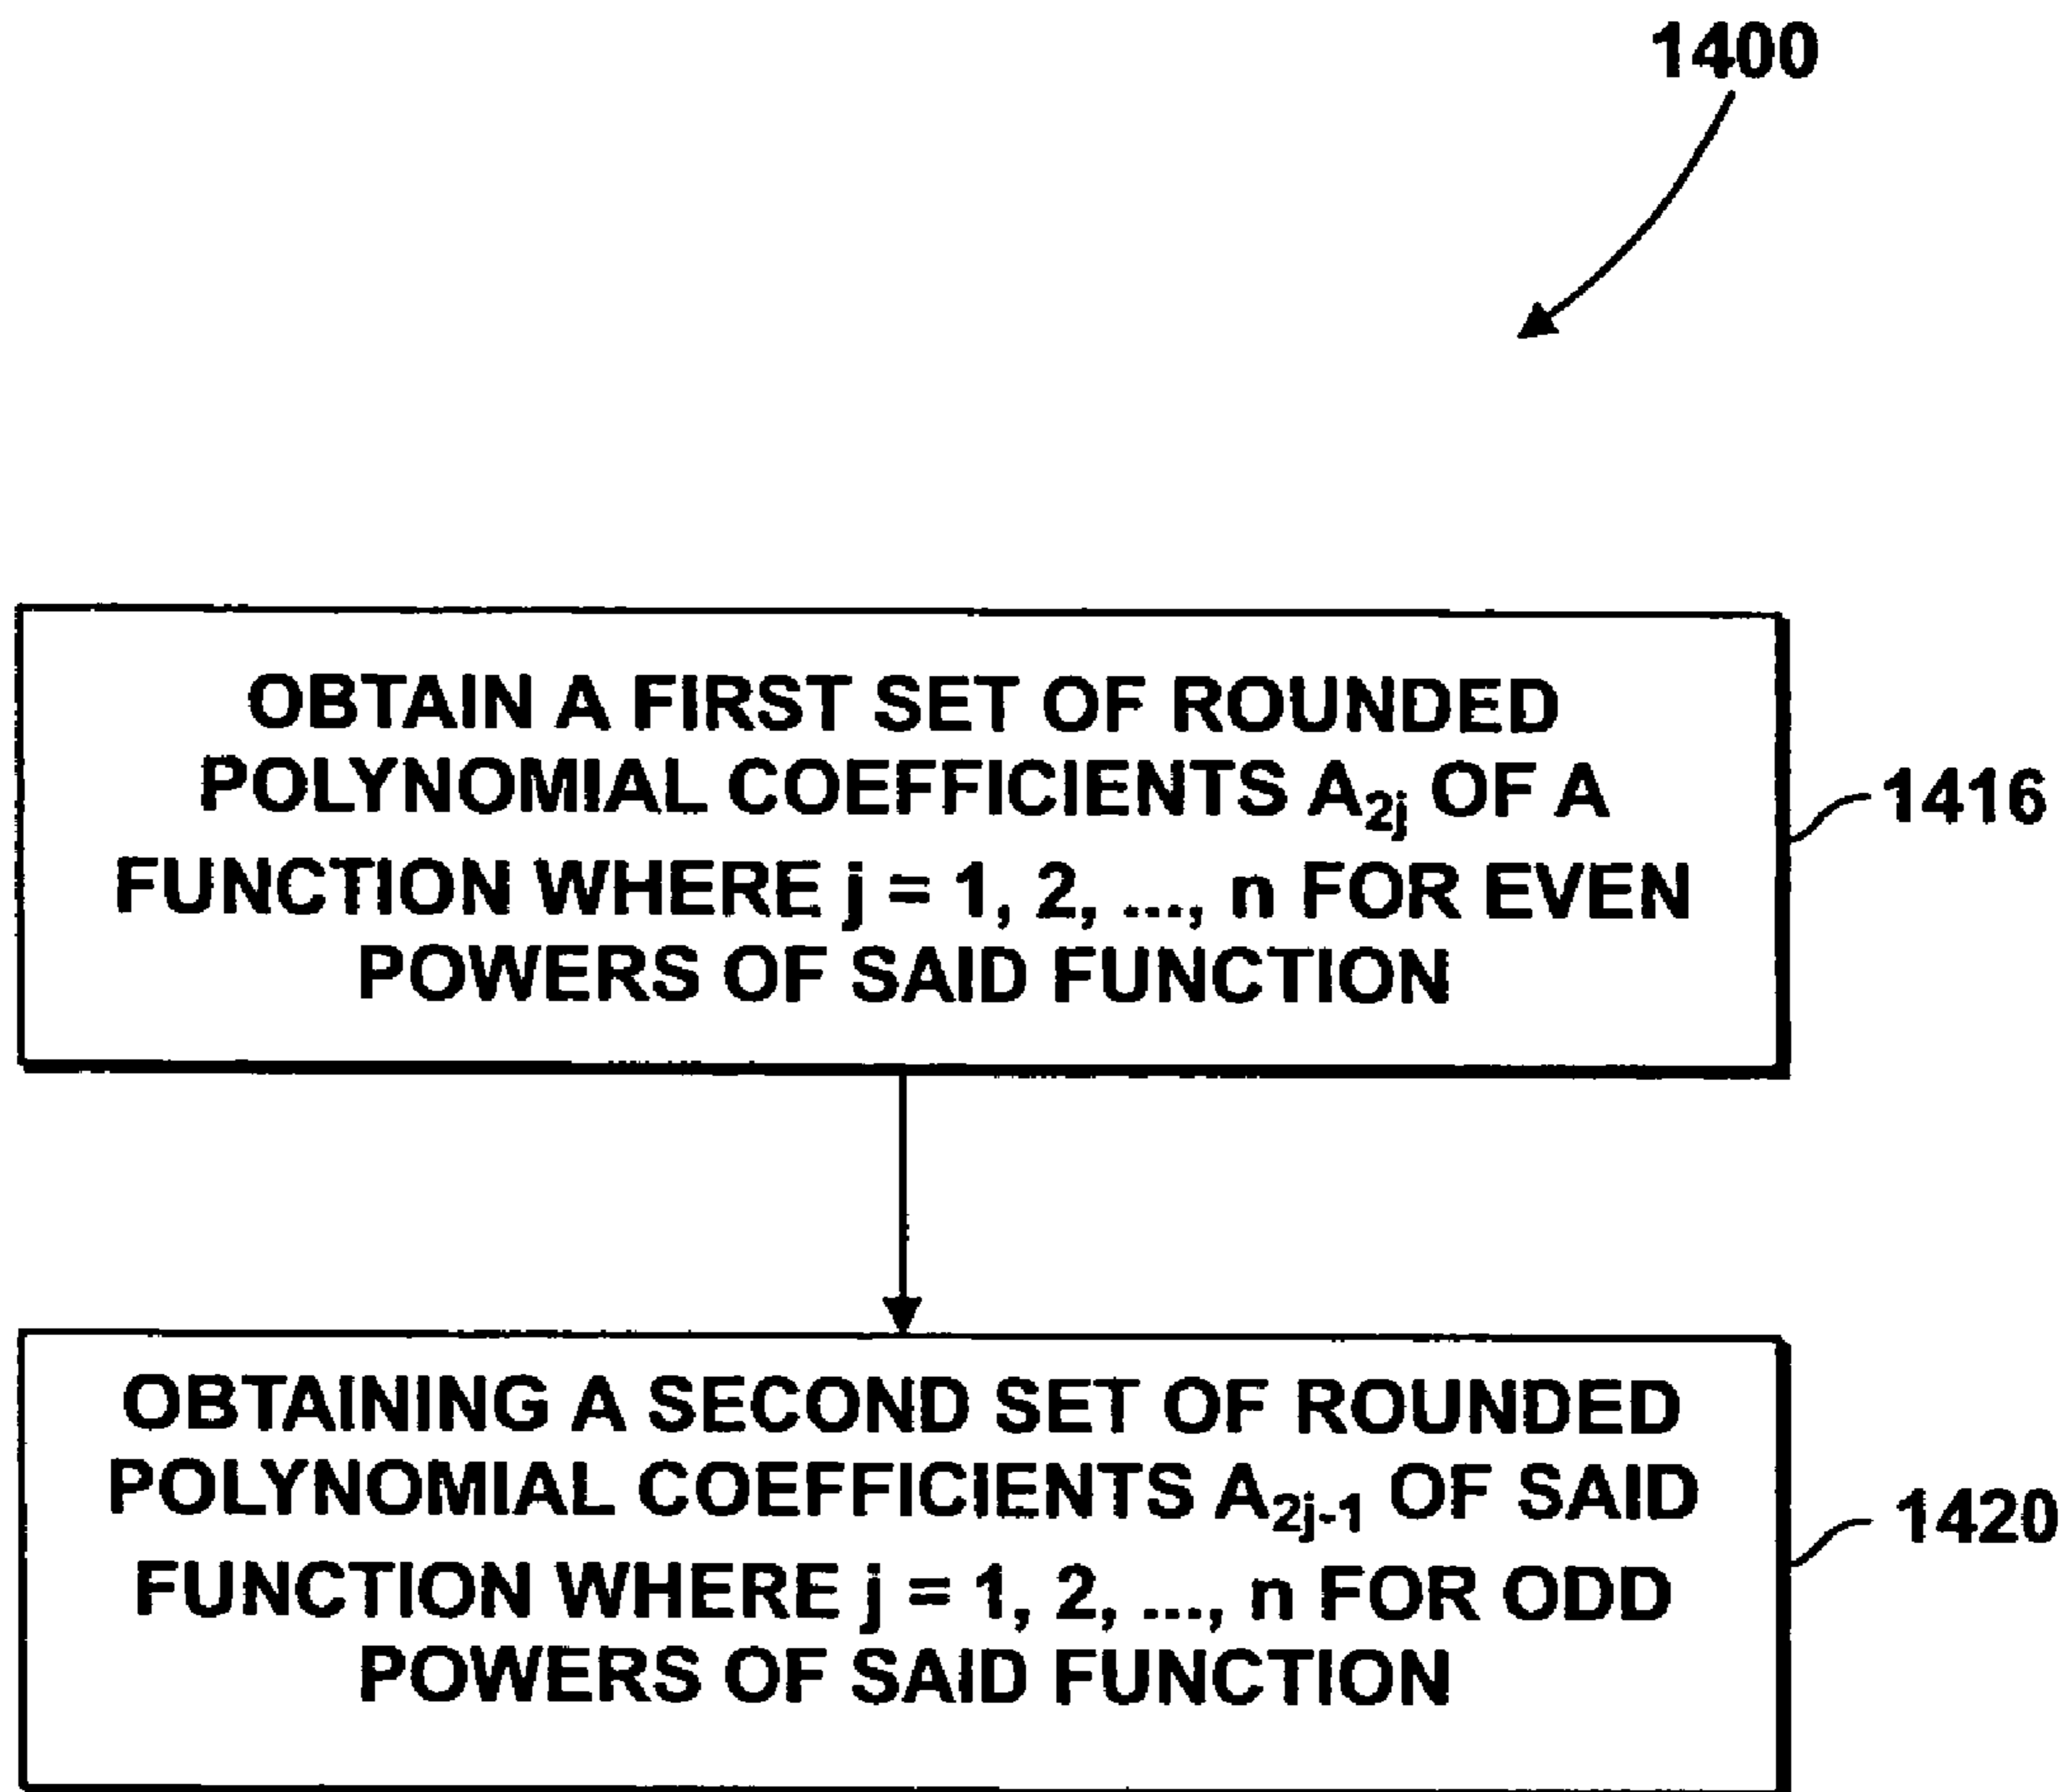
1400

OBTAIN A FIRST SET OF ROUNDED POLYNOMIAL COEFFICIENTS $A_{2j}$ OF A FUNCTION WHERE j = 1, 2, ..., n FOR EVEN POWERS OF SAID FUNCTION

1416

OBTAINING A SECOND SET OF ROUNDED POLYNOMIAL COEFFICIENTS $A_{2j-1}$ OF SAID FUNCTION WHERE j = 1, 2, ..., n FOR ODD POWERS OF SAID FUNCTION

1420